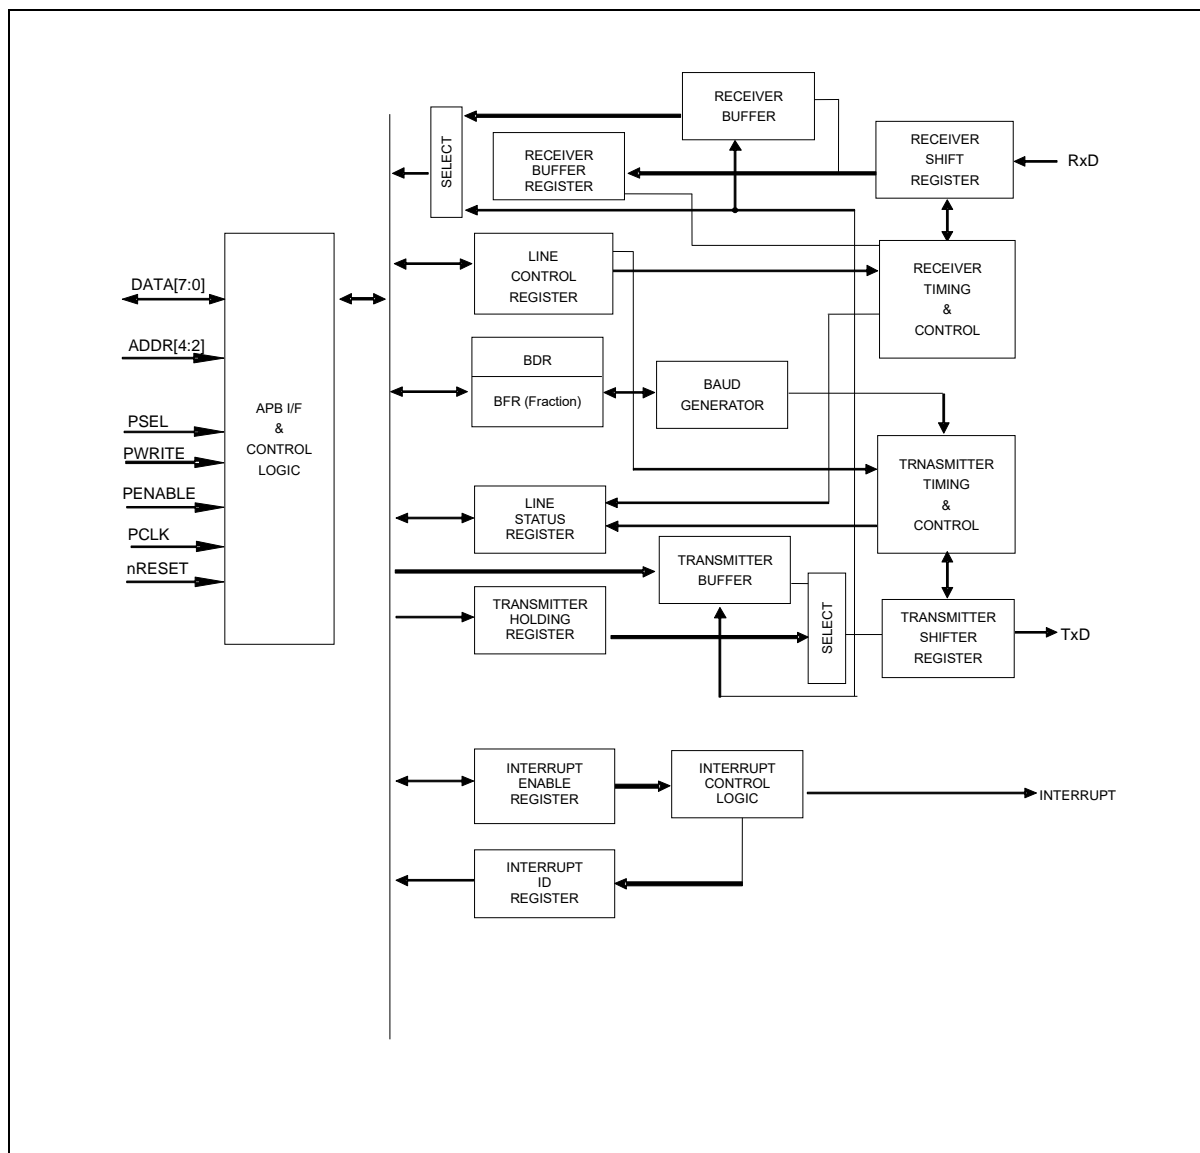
RECEIVER
BUFFER

SELECT

RECEIVER
BUFFER
REGISTER

RECEIVER
SHIFT
REGISTER

RxD

DATA[7:0]

ADDR[4:2]

PSEL

PWRITE

PENABLE

PCLK

nRESET

APB I/F
&
CONTROL
LOGIC

LINE
CONTROL
REGISTER

RECEIVER
TIMING
&
CONTROL

BDR

BFR (Fraction)

BAUD
GENERATOR

TRNASMITTER
TIMING
&
CONTROL

LINE
STATUS
REGISTER

TRANSMITTER
BUFFER

TRANSMITTER
HOLDING
REGISTER

SELECT

TRANSMITTER
SHIFTER
REGISTER

TxD

INTERRUPT
ENABLE
REGISTER

INTERRUPT
CONTROL
LOGIC

INTERRUPT

INTERRUPT
ID
REGISTER